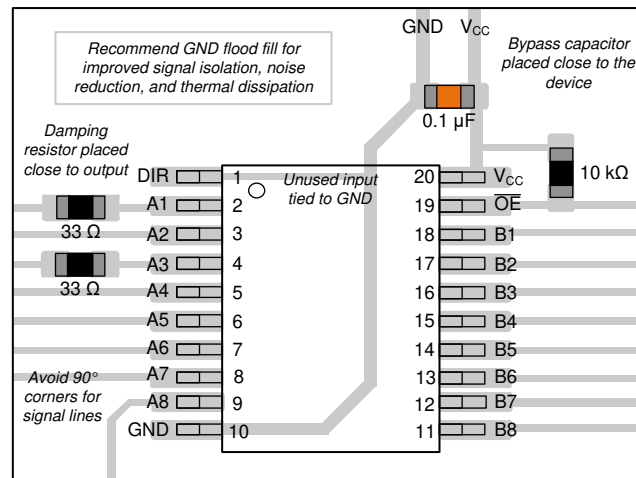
GND $V_{CC}$

Recommend GND flood fill for improved signal isolation, noise reduction, and thermal dissipation

Bypass capacitor placed close to the device

0.1 µF

10 kΩ

Damping resistor placed close to output

Unused input tied to GND

DIR 1
A1 2
A2 3
A3 4
A4 5
A5 6
A6 7
A7 8
A8 9
GND 10

20 $V_{CC}$
19 $\overline{OE}$
18 B1
17 B2
16 B3
15 B4
14 B5
13 B6
12 B7
11 B8

33 Ω

33 Ω

Avoid 90° corners for signal lines